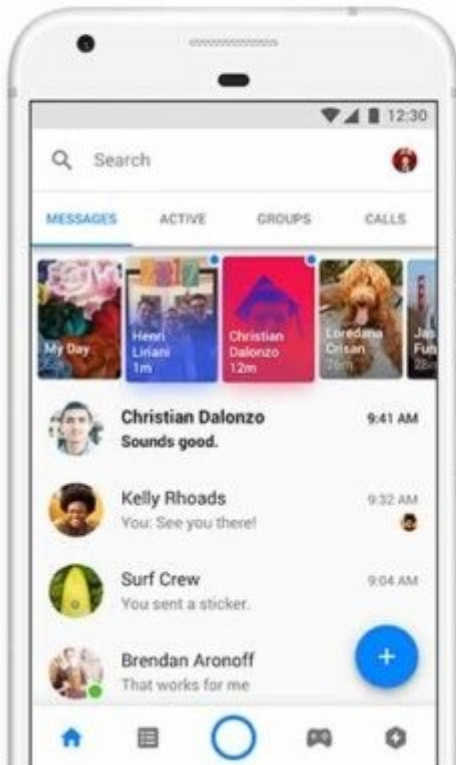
12:30

Search

MESSAGES ACTIVE GROUPS CALLS

My Day

Henri Liriani 1m

Christian Dalonzo 12m

Loredana Crisan 26m

Ja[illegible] Fu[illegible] 28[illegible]

Christian Dalonzo 9:41 AM
Sounds good.

Kelly Rhoads 9:32 AM
You: See you there!

Surf Crew 9:04 AM
You sent a sticker.

Brendan Aronoff
That works for me

+